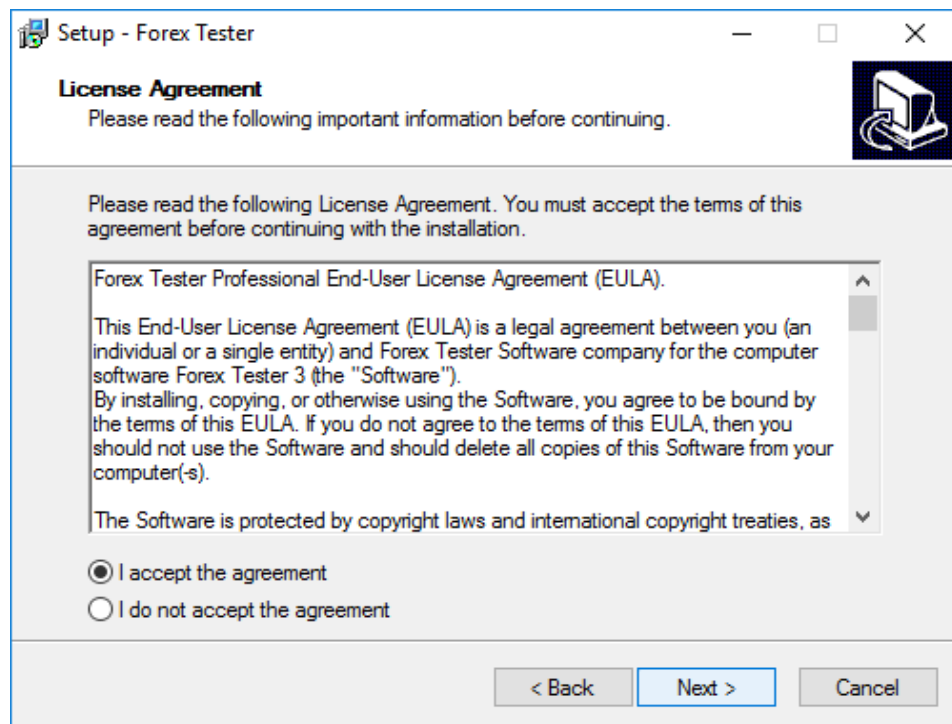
Setup - Forex Tester

License Agreement
Please read the following important information before continuing.

Please read the following License Agreement. You must accept the terms of this agreement before continuing with the installation.

Forex Tester Professional End-User License Agreement (EULA).

This End-User License Agreement (EULA) is a legal agreement between you (an individual or a single entity) and Forex Tester Software company for the computer software Forex Tester 3 (the "Software").
By installing, copying, or otherwise using the Software, you agree to be bound by the terms of this EULA. If you do not agree to the terms of this EULA, then you should not use the Software and should delete all copies of this Software from your computer(-s).

The Software is protected by copyright laws and international copyright treaties, as

I accept the agreement
I do not accept the agreement

< Back
Next >
Cancel